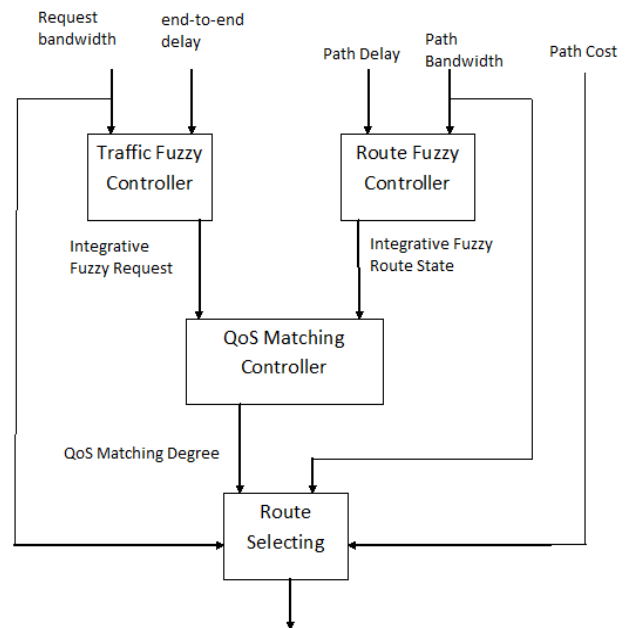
Request bandwidth

end-to-end delay

Path Delay

Path Bandwidth

Path Cost

Traffic Fuzzy Controller

Route Fuzzy Controller

Integrative Fuzzy Request

Integrative Fuzzy Route State

QoS Matching Controller

QoS Matching Degree

Route Selecting